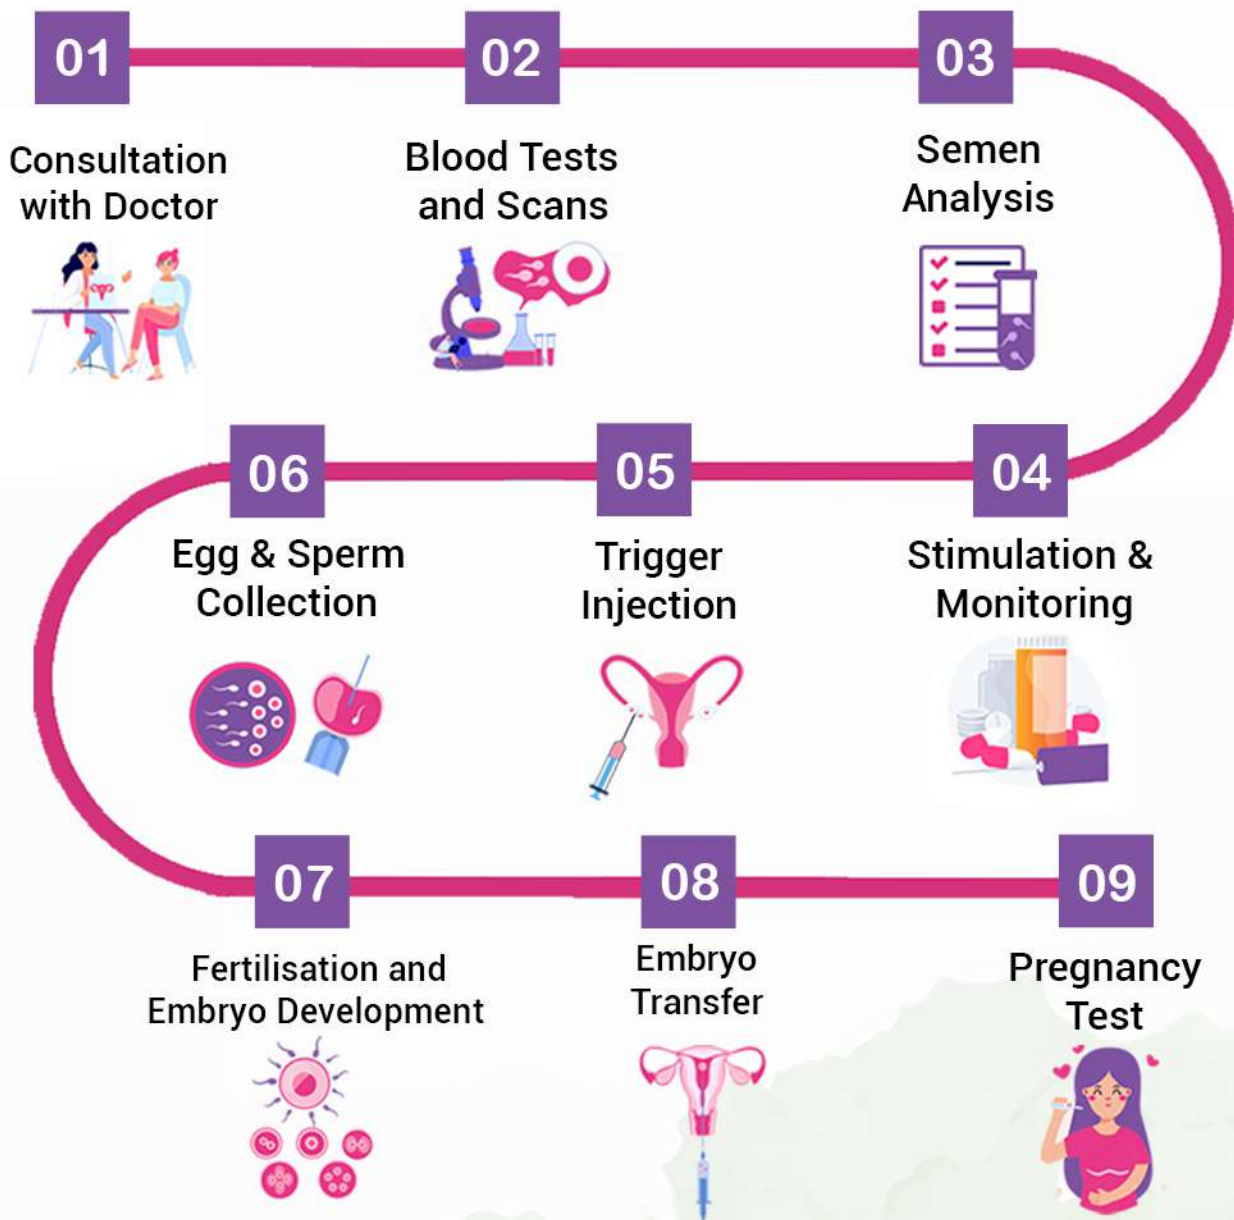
01
Consultation with Doctor

02
Blood Tests and Scans

03
Semen Analysis

04
Stimulation & Monitoring

05
Trigger Injection

06
Egg & Sperm Collection

07
Fertilisation and Embryo Development

08
Embryo Transfer

09
Pregnancy Test